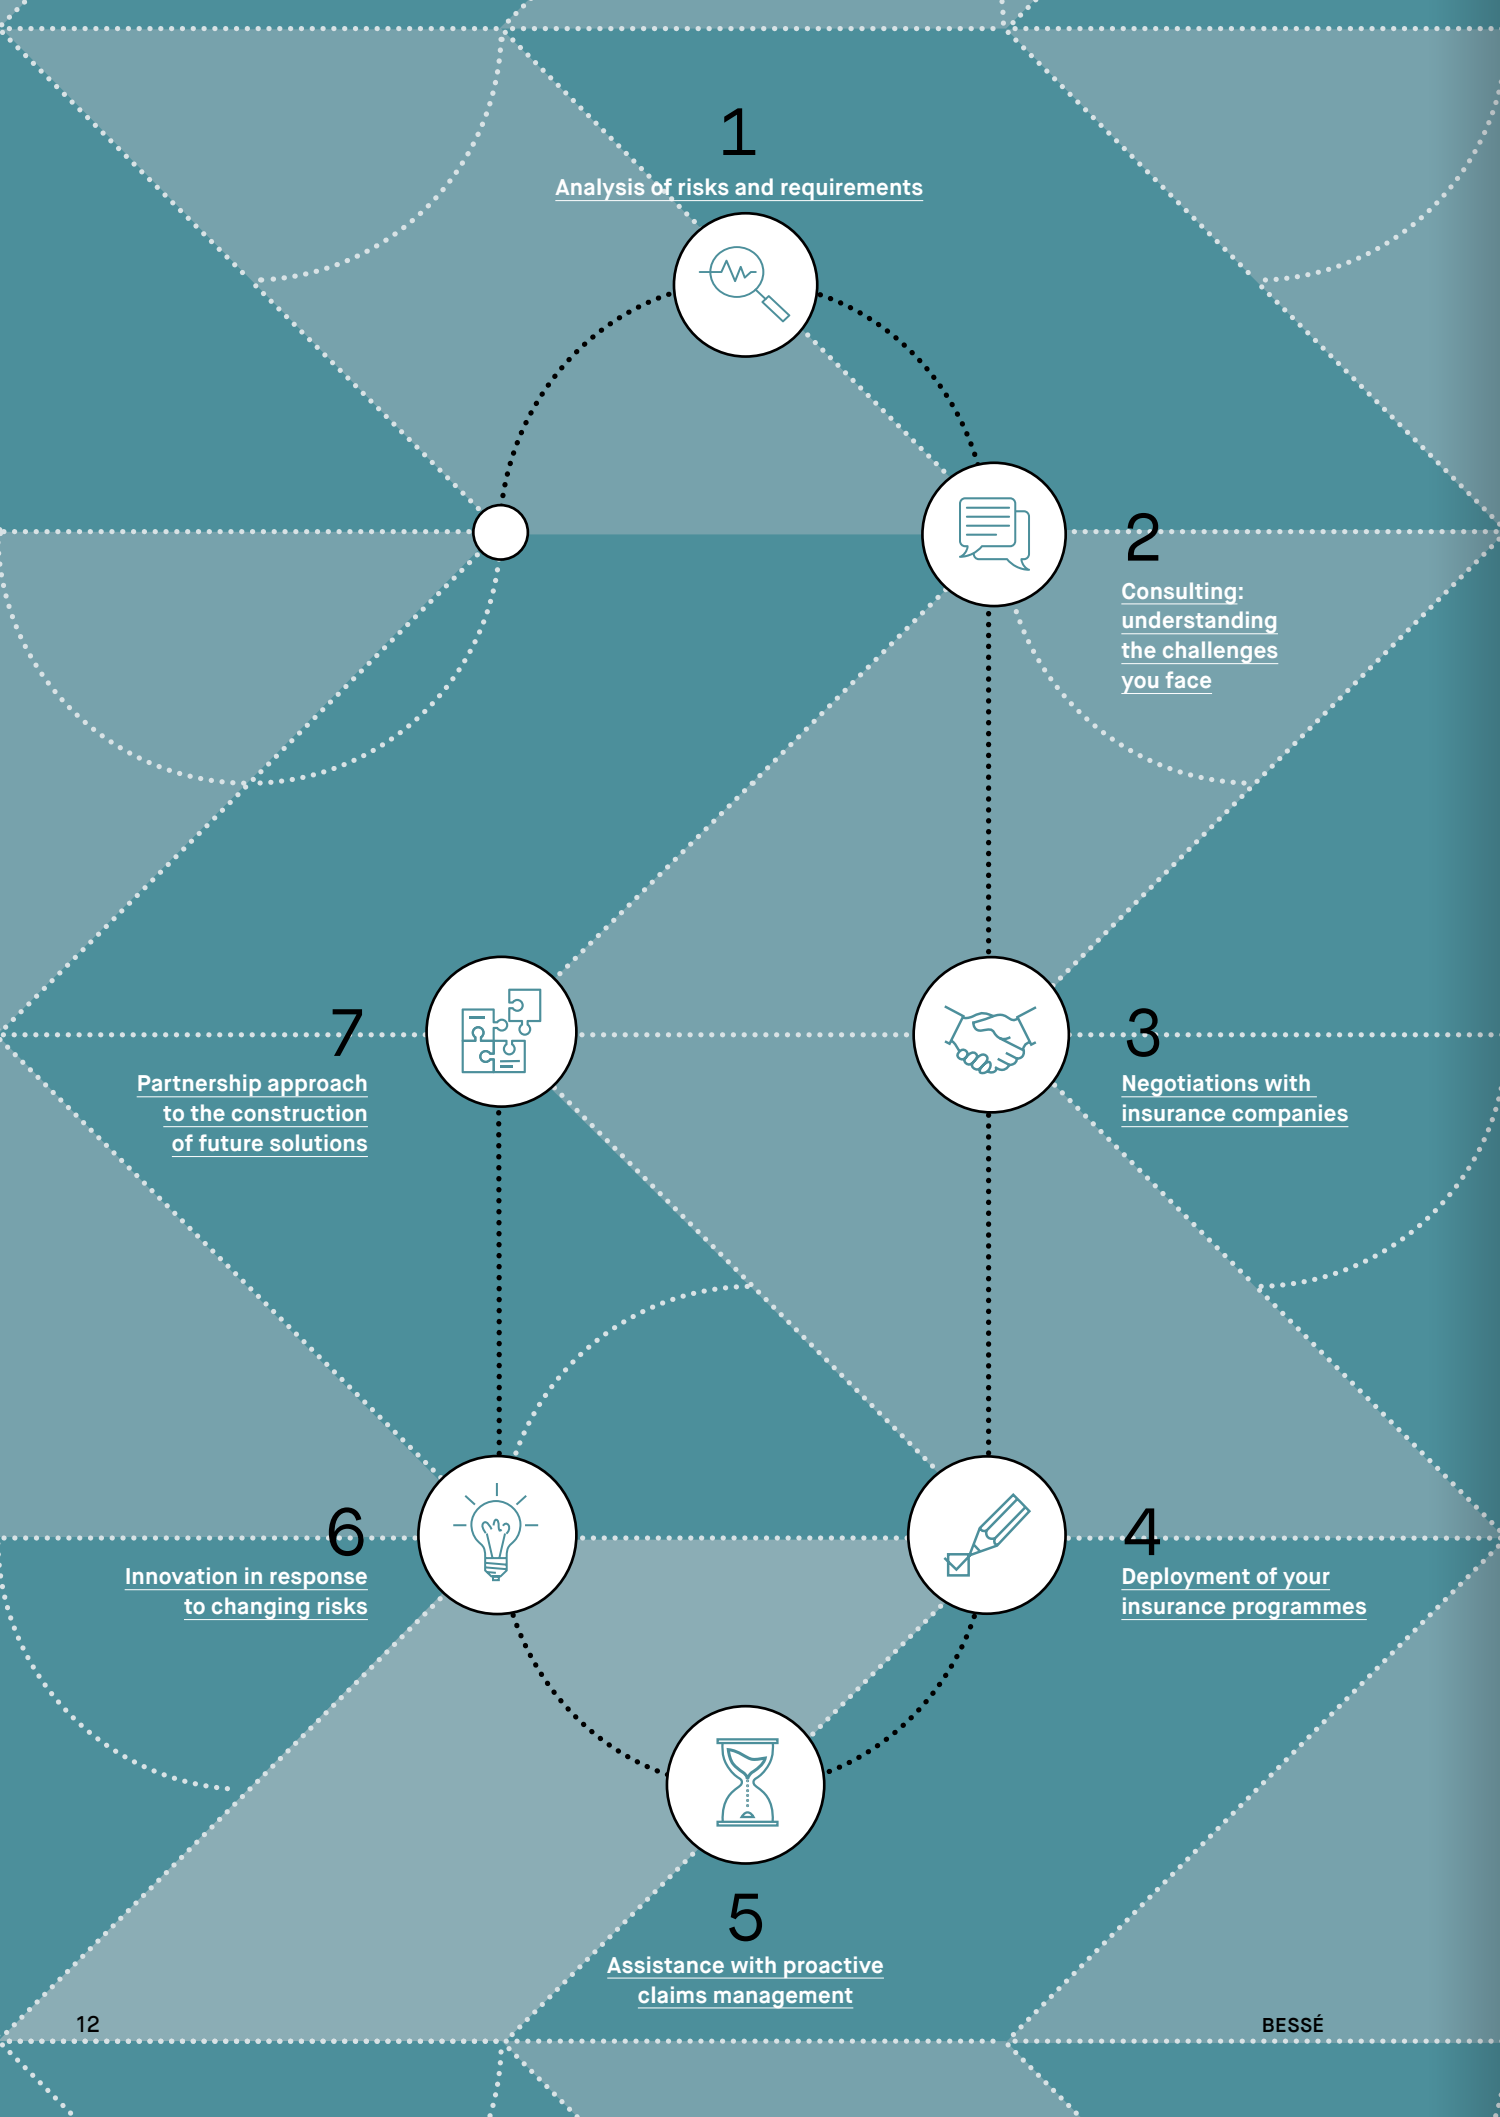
1
Analysis of risks and requirements

2
Consulting: understanding the challenges you face

3
Negotiations with insurance companies

4
Deployment of your insurance programmes

5
Assistance with proactive claims management

6
Innovation in response to changing risks

7
Partnership approach to the construction of future solutions

12

BESSÉ